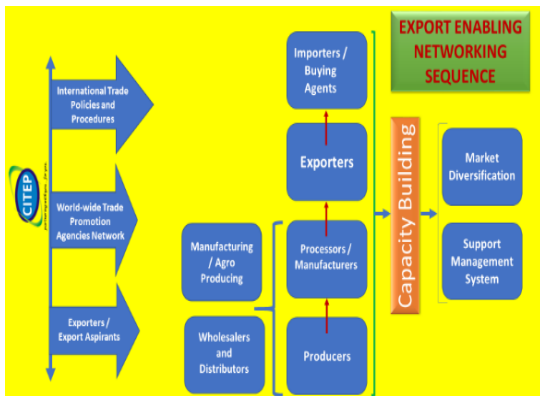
EXPORT ENABLING NETWORKING SEQUENCE

CITEP

International Trade Policies and Procedures

World-wide Trade Promotion Agencies Network

Exporters / Export Aspirants

Manufacturing / Agro Producing

Wholesalers and Distributors

Importers / Buying Agents

Exporters

Processors / Manufacturers

Producers

Capacity Building

Market Diversification

Support Management System